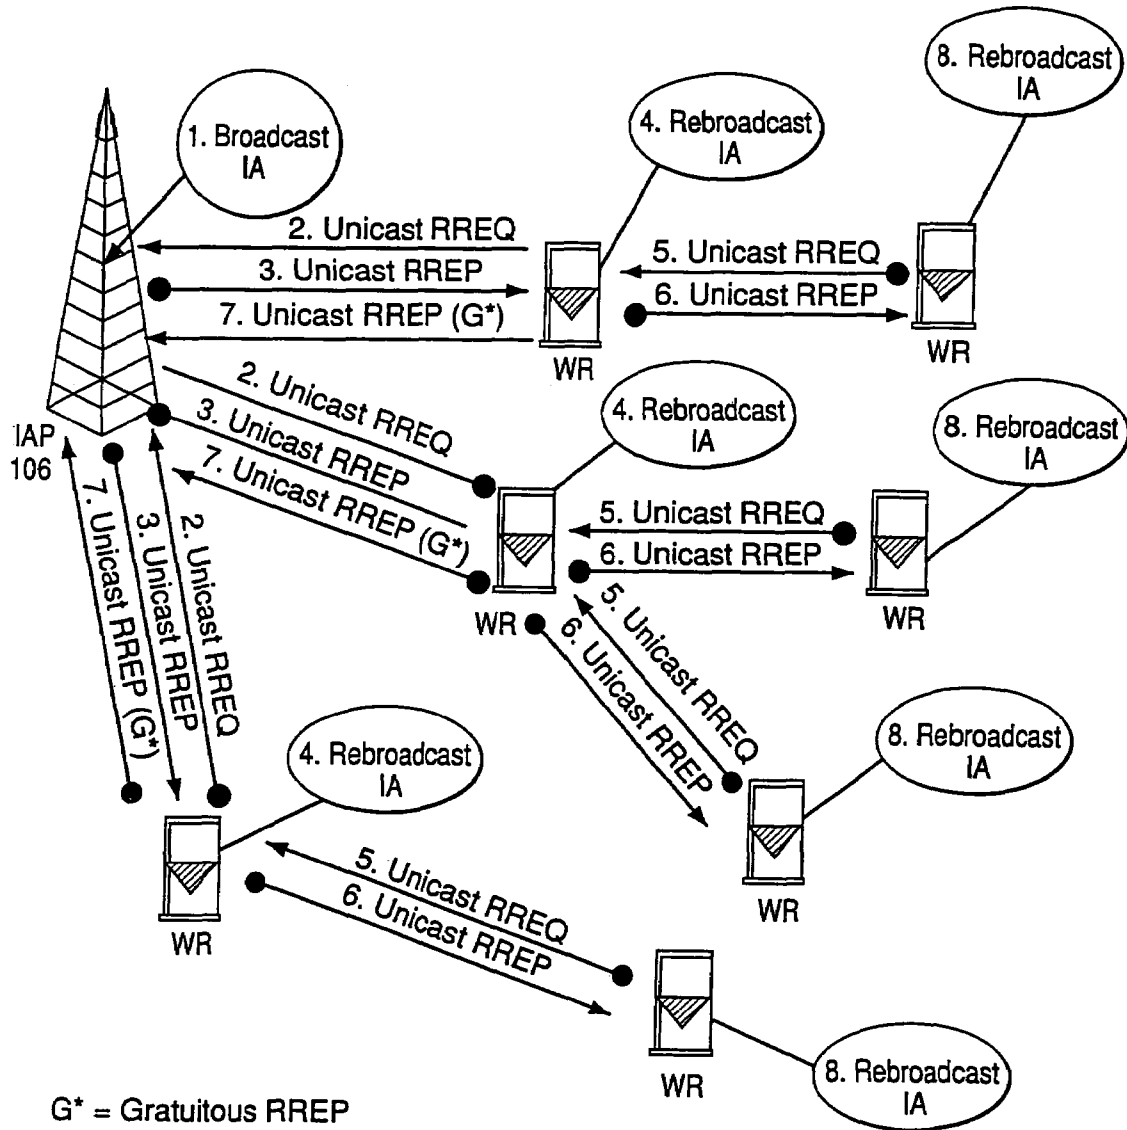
8. Rebroadcast IA

1. Broadcast IA

4. Rebroadcast IA

2. Unicast RREQ

3. Unicast RREP

7. Unicast RREP (G*)

5. Unicast RREQ

6. Unicast RREP

WR

WR

2. Unicast RREQ

3. Unicast RREP

7. Unicast RREP (G*)

4. Rebroadcast IA

8. Rebroadcast IA

IAP 106

5. Unicast RREQ

6. Unicast RREP

WR

WR

7. Unicast RREP (G*)

3. Unicast RREP

2. Unicast RREQ

5. Unicast RREQ

6. Unicast RREP

4. Rebroadcast IA

8. Rebroadcast IA

WR

WR

5. Unicast RREQ

6. Unicast RREP

WR

8. Rebroadcast IA

G* = Gratuitous RREP